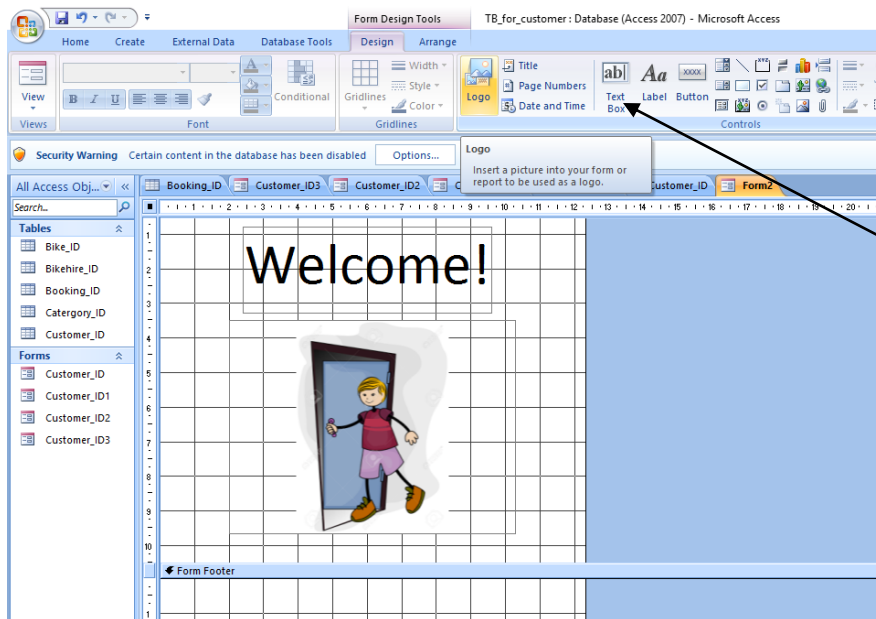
Form Design Tools TB_for_customer : Database (Access 2007) - Microsoft Access

Home Create External Data Database Tools Design Arrange

View
Views
Font
Conditional
Gridlines
Width
Style
Color
Gridlines
Logo
Title
Page Numbers
Date and Time
Text Box
Label
Button
Controls

Security Warning Certain content in the database has been disabled Options...

Logo
Insert a picture into your form or report to be used as a logo.

All Access Obj...
Search...
Tables
Bike_ID
Bikehire_ID
Booking_ID
Catergory_ID
Customer_ID
Forms
Customer_ID
Customer_ID1
Customer_ID2
Customer_ID3

Booking_ID Customer_ID3 Customer_ID2 C Customer_ID Form2

Welcome!

Form Footer